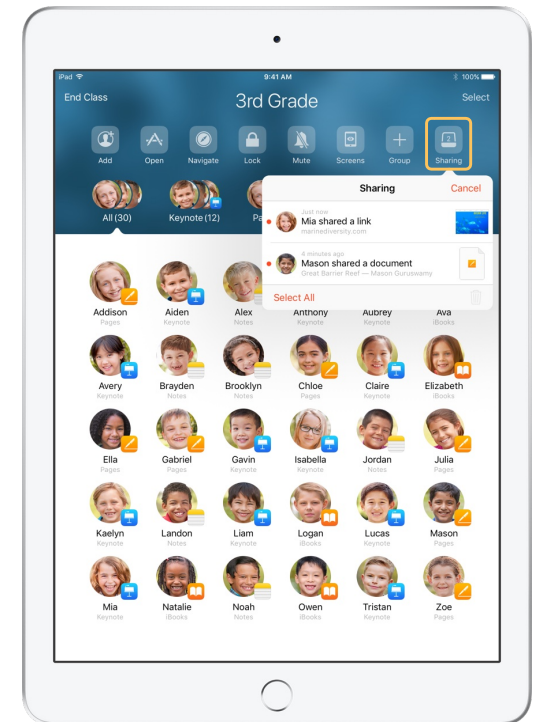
iPad
9:41 AM
100%

End Class
3rd Grade
Select

Add
Open
Navigate
Lock
Mute
Screens
Group
Sharing

All (30)
Keynote (12)
Pa

Sharing
Cancel

Just now
Mia shared a link
marinediversity.com

4 minutes ago
Mason shared a document
Great Barrier Reef — Mason Guruswamy

Select All

Addison
Pages
Aiden
Keynote
Alex
Notes
Anthony
Keynote
Aubrey
Keynote
Ava
iBooks

Avery
Keynote
Brayden
Notes
Brooklyn
Notes
Chloe
Pages
Claire
Keynote
Elizabeth
iBooks

Ella
Pages
Gabriel
Pages
Gavin
Keynote
Isabella
Keynote
Jordan
Notes
Julia
Pages

Kaelyn
Keynote
Landon
Notes
Liam
Keynote
Logan
iBooks
Lucas
Keynote
Mason
Pages

Mia
Keynote
Natalie
iBooks
Noah
Notes
Owen
iBooks
Tristan
Keynote
Zoe
Pages